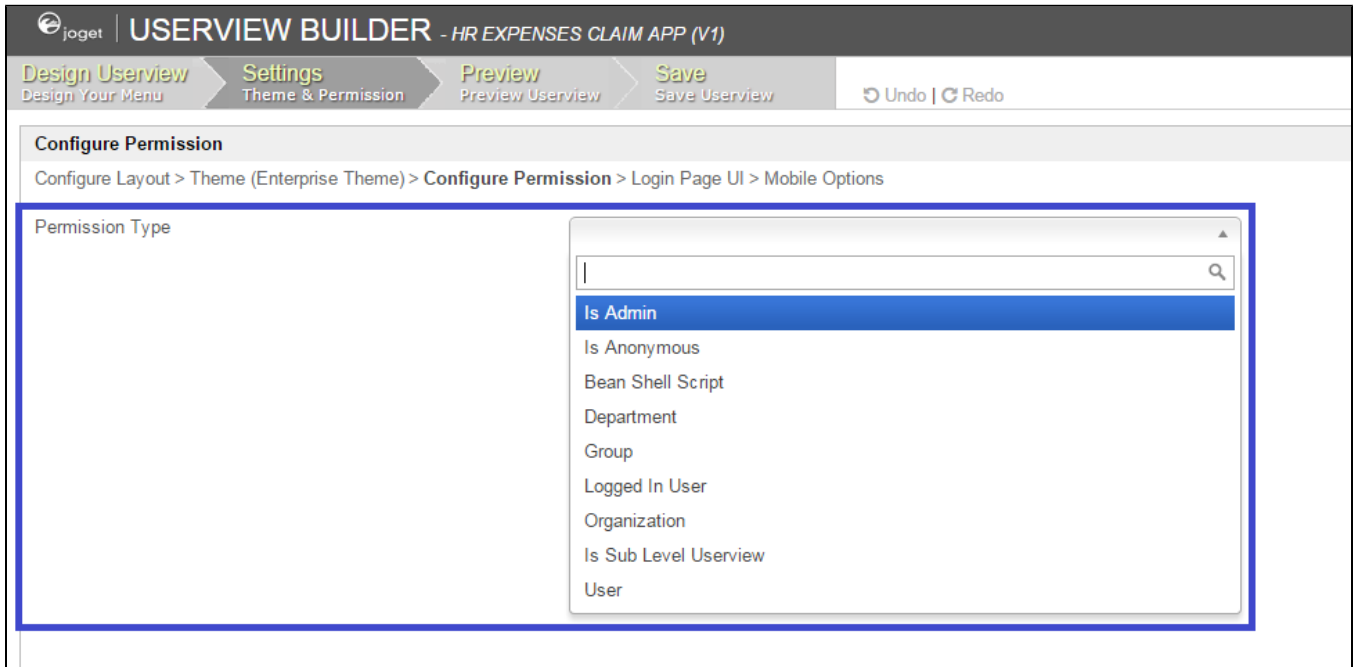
joget | USERVIEW BUILDER - HR EXPENSES CLAIM APP (V1)

Design Userview
Design Your Menu

Settings
Theme & Permission

Preview
Preview Userview

Save
Save Userview

Undo | Redo

Configure Permission

Configure Layout > Theme (Enterprise Theme) > Configure Permission > Login Page UI > Mobile Options

Permission Type

Is Admin
Is Anonymous
Bean Shell Script
Department
Group
Logged In User
Organization
Is Sub Level Userview
User